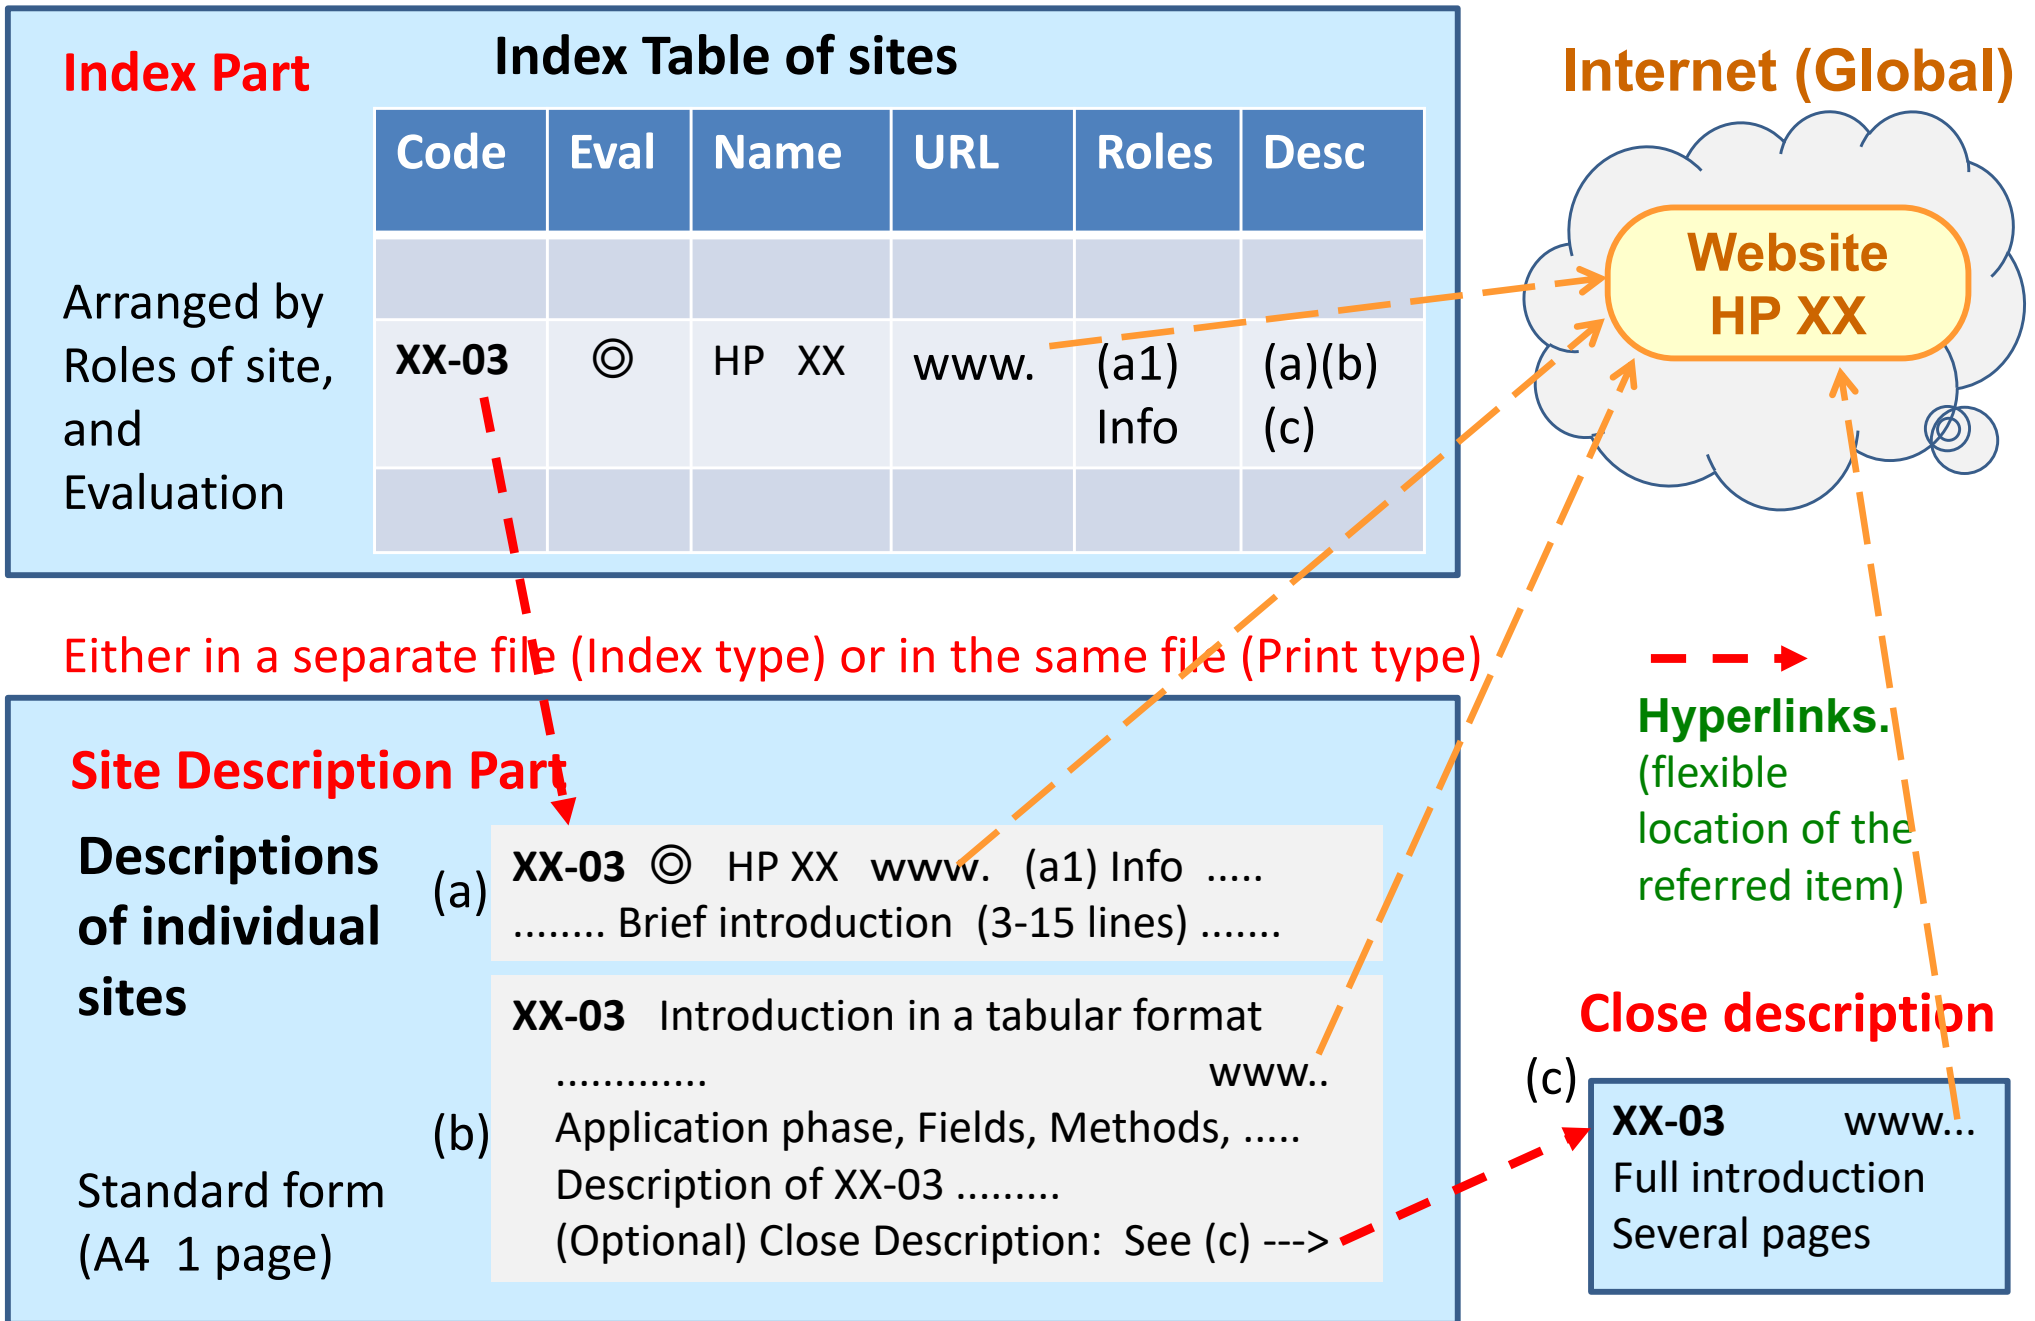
Index Part

Index Table of sites

Arranged by Roles of site, and Evaluation

| Code | Eval | Name | URL | Roles | Desc |
|---|---|---|---|---|---|
| | | | | | |
| XX-03 | ◎ | HP XX | www. | (a1) Info | (a)(b) (c) |
| | | | | | |

Internet (Global)

Website HP XX

◎

Either in a separate file (Index type) or in the same file (Print type)

Hyperlinks. (flexible location of the referred item)

Site Description Part

Descriptions of individual sites

(a)

XX-03 ◎ HP XX www. (a1) Info .....
........ Brief introduction (3-15 lines) .......

(b)

XX-03 Introduction in a tabular format
............. www..
Application phase, Fields, Methods, .....
Description of XX-03 .........
(Optional) Close Description: See (c) --->

Standard form (A4 1 page)

Close description

(c)

XX-03 www...
Full introduction
Several pages